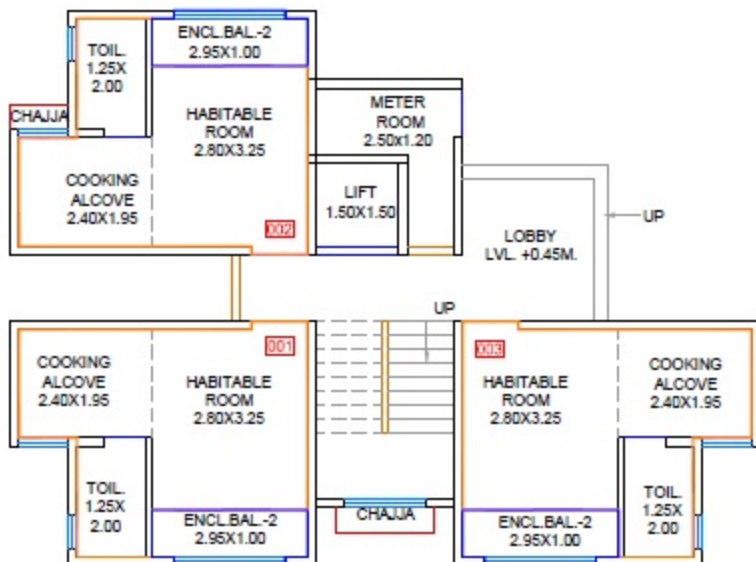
TOIL.
1.25X
2.00

ENCL.BAL.-2
2.95X1.00

CHAJJA

HABITABLE
ROOM
2.80X3.25

COOKING
ALCOVE
2.40X1.95

002

METER
ROOM
2.50x1.20

LIFT
1.50X1.50

LOBBY
LVL. +0.45M.

UP

UP

COOKING
ALCOVE
2.40X1.95

001

HABITABLE
ROOM
2.80X3.25

003

HABITABLE
ROOM
2.80X3.25

COOKING
ALCOVE
2.40X1.95

TOIL.
1.25X
2.00

ENCL.BAL.-2
2.95X1.00

CHAJJA

ENCL.BAL.-2
2.95X1.00

TOIL.
1.25X
2.00